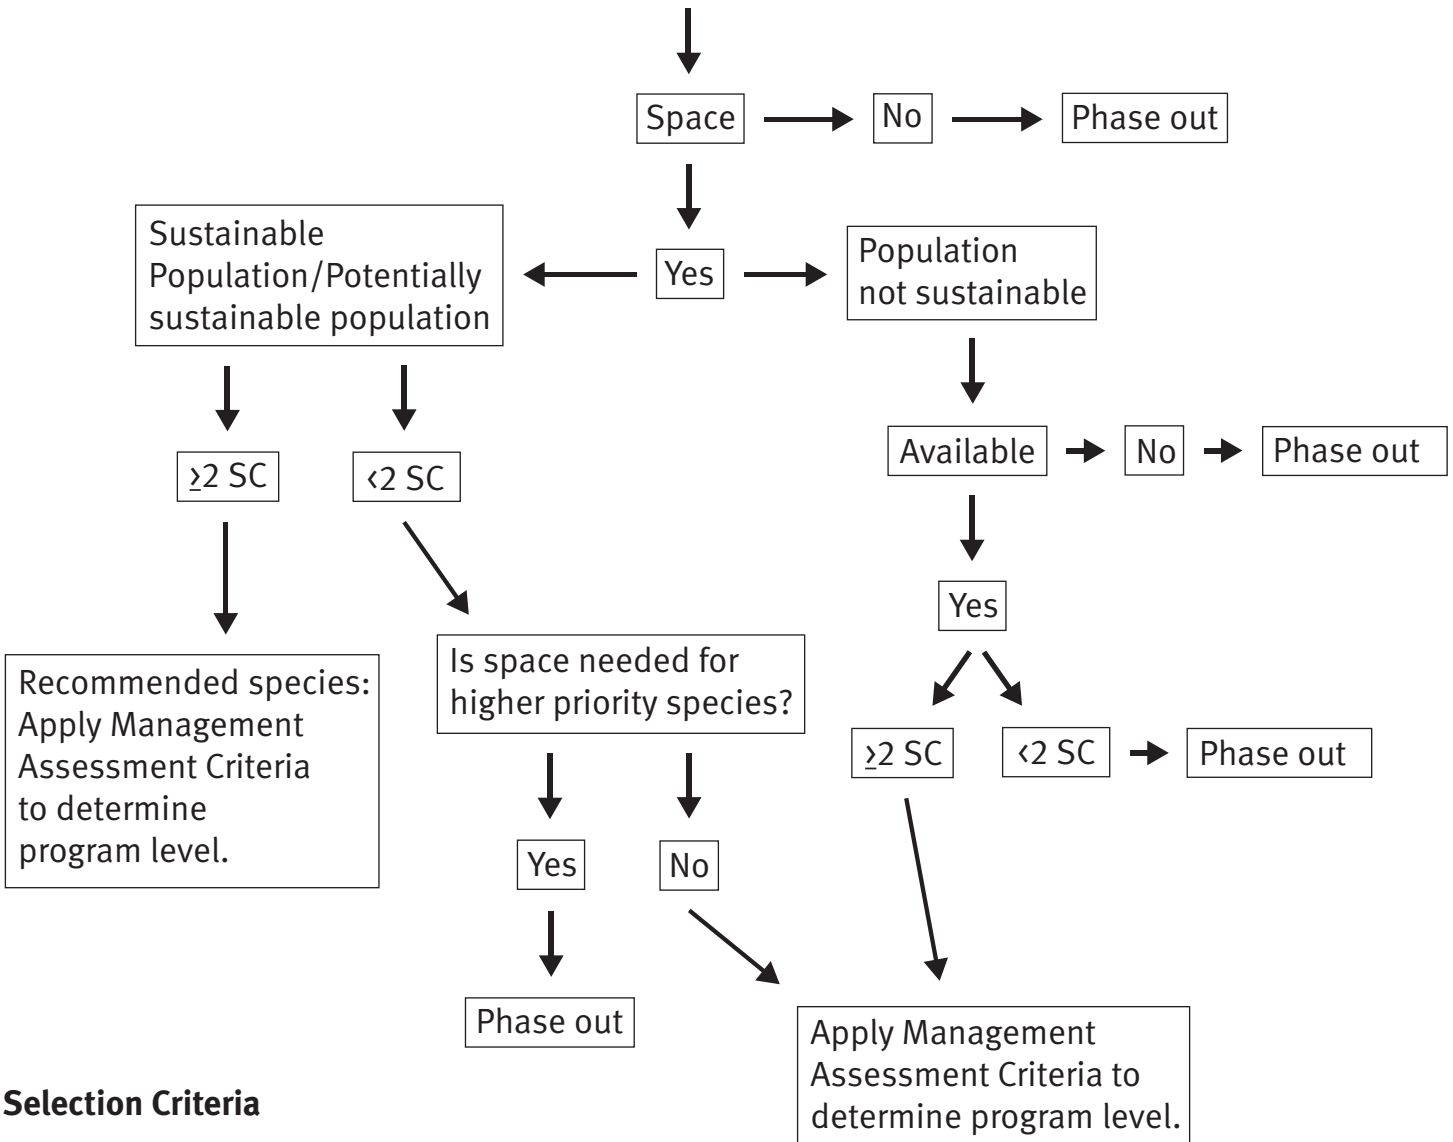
Space

No

Phase out

Yes

Sustainable Population/Potentially sustainable population

Population not sustainable

$\geq$2 SC

‹2 SC

Available

No

Phase out

Yes

Recommended species: Apply Management Assessment Criteria to determine program level.

Is space needed for higher priority species?

$\geq$2 SC

‹2 SC

Phase out

Yes

No

Phase out

Apply Management Assessment Criteria to determine program level.

Selection Criteria